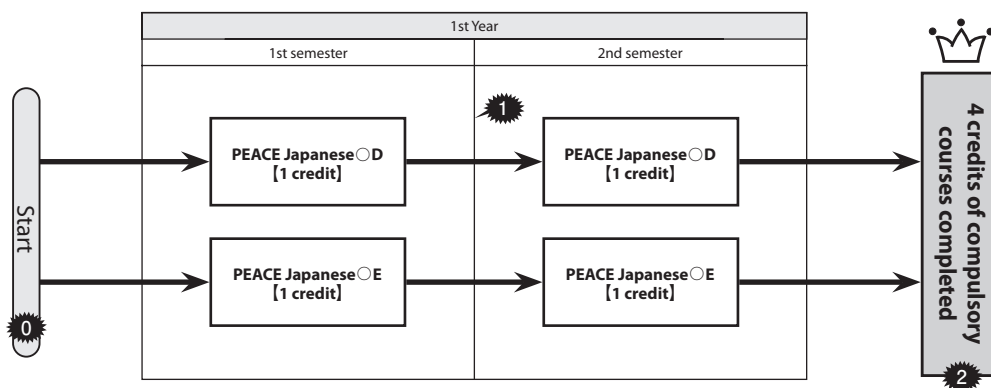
1st Year

1st semester

2nd semester

Start

0

PEACE Japanese○D
【1 credit】

PEACE Japanese○E
【1 credit】

1

PEACE Japanese○D
【1 credit】

PEACE Japanese○E
【1 credit】

4 credits of compulsory courses completed

2